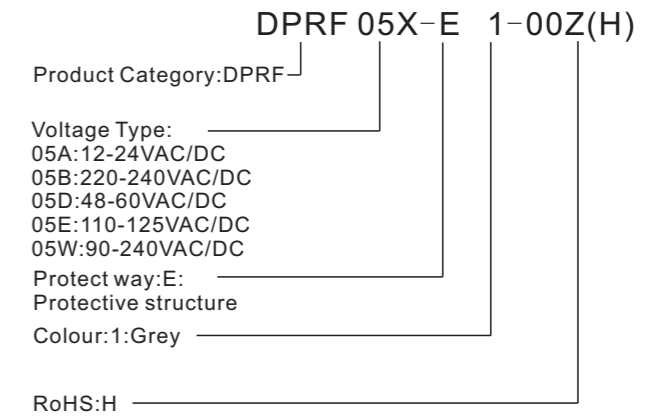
DPRF 05X-E 1-00Z(H)

Product Category:DPRF

Voltage Type:
05A:12-24VAC/DC
05B:220-240VAC/DC
05D:48-60VAC/DC
05E:110-125VAC/DC
05W:90-240VAC/DC

Protect way:E:
Protective structure

Colour:1:Grey

RoHS:H